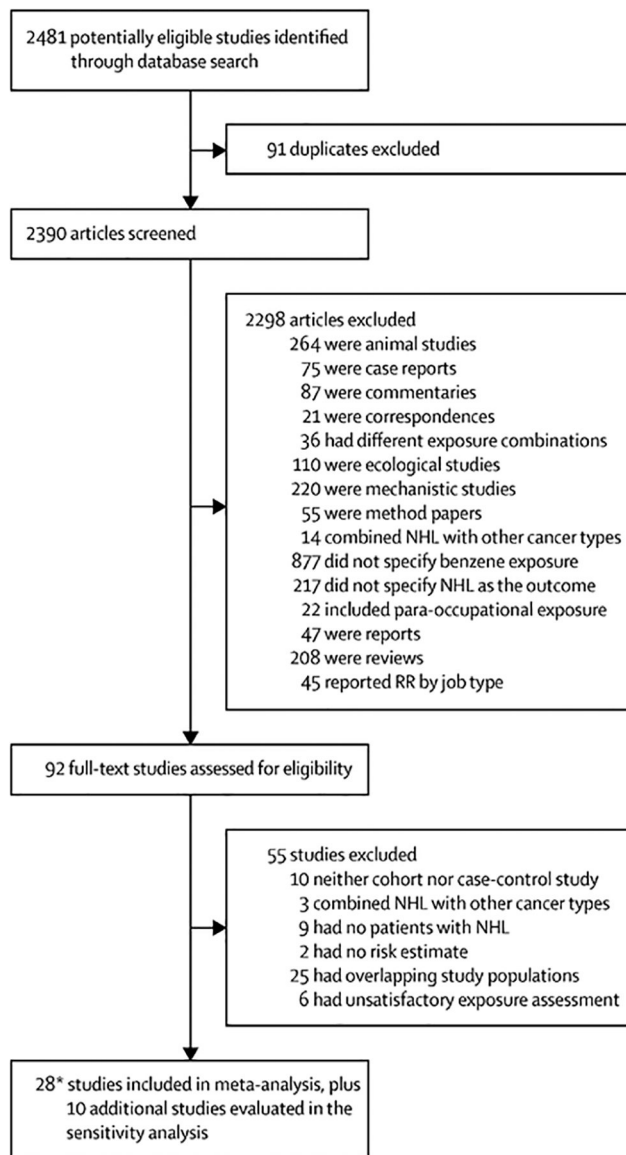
2481 potentially eligible studies identified through database search

91 duplicates excluded

2390 articles screened

2298 articles excluded
264 were animal studies
75 were case reports
87 were commentaries
21 were correspondences
36 had different exposure combinations
110 were ecological studies
220 were mechanistic studies
55 were method papers
14 combined NHL with other cancer types
877 did not specify benzene exposure
217 did not specify NHL as the outcome
22 included para-occupational exposure
47 were reports
208 were reviews
45 reported RR by job type

92 full-text studies assessed for eligibility

55 studies excluded
10 neither cohort nor case-control study
3 combined NHL with other cancer types
9 had no patients with NHL
2 had no risk estimate
25 had overlapping study populations
6 had unsatisfactory exposure assessment

28* studies included in meta-analysis, plus 10 additional studies evaluated in the sensitivity analysis